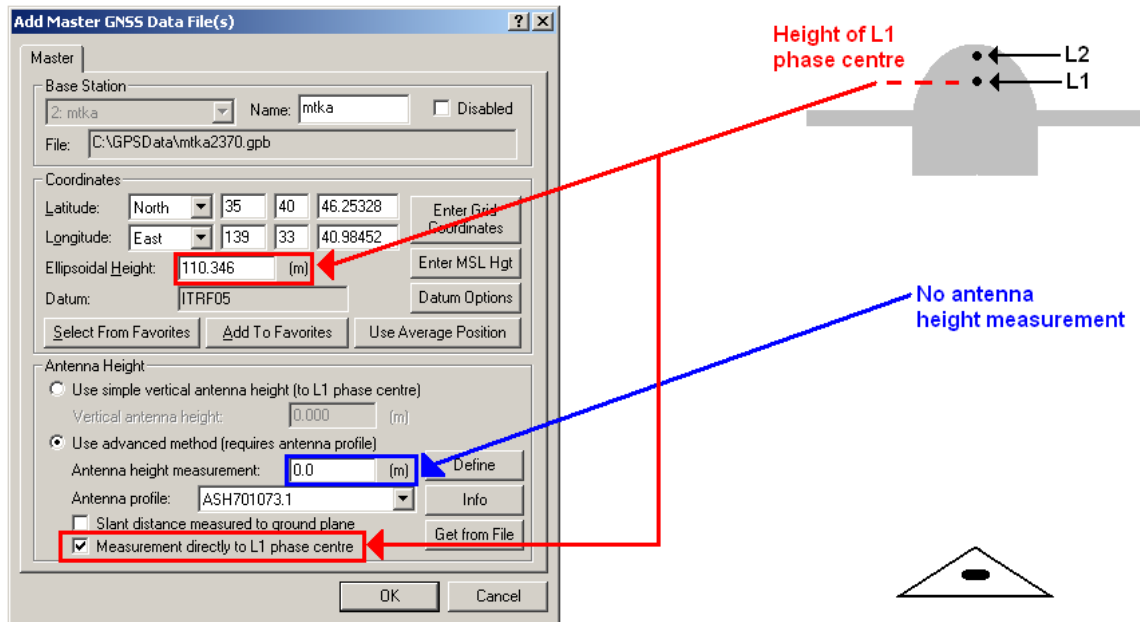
Add Master GNSS Data File(s)

? X

Master

Base Station

2: mtka

Name: mtka

Disabled

File: C:\GPSData\mtka2370.gpb

Coordinates

Latitude: North 35 40 46.25328

Longitude: East 139 33 40.98452

Enter Grid Coordinates

Ellipsoidal Height: 110.346 (m)

Enter MSL Hgt

Datum: ITRF05

Datum Options

Select From Favorites

Add To Favorites

Use Average Position

Antenna Height

Use simple vertical antenna height (to L1 phase centre)

Vertical antenna height: 0.000 (m)

Use advanced method (requires antenna profile)

Antenna height measurement: 0.0 (m)

Define

Antenna profile: ASH701073.1

Info

Slant distance measured to ground plane

Get from File

Measurement directly to L1 phase centre

OK

Cancel

Height of L1 phase centre

L2

L1

No antenna height measurement